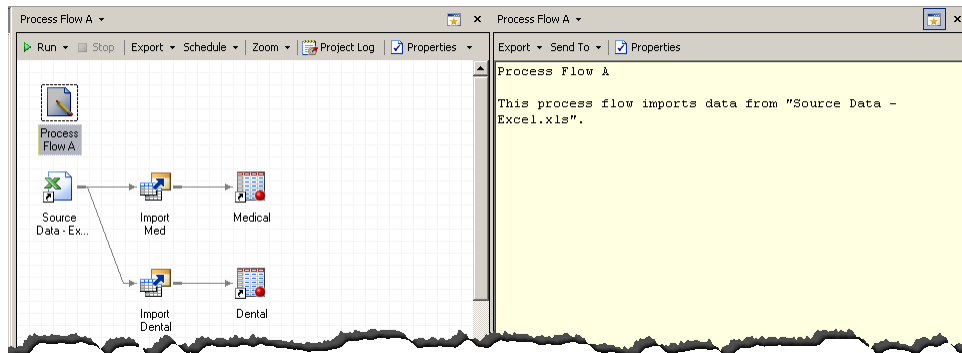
Process Flow A ▾

▶ Run ▾ ■ Stop | Export ▾ Schedule ▾ | Zoom ▾ | Project Log | Properties ▾

Process Flow A

Source Data - Ex...

Import Med

Medical

Import Dental

Dental

Process Flow A ▾

Export ▾ Send To ▾ | Properties

Process Flow A

This process flow imports data from "Source Data - Excel.xls".